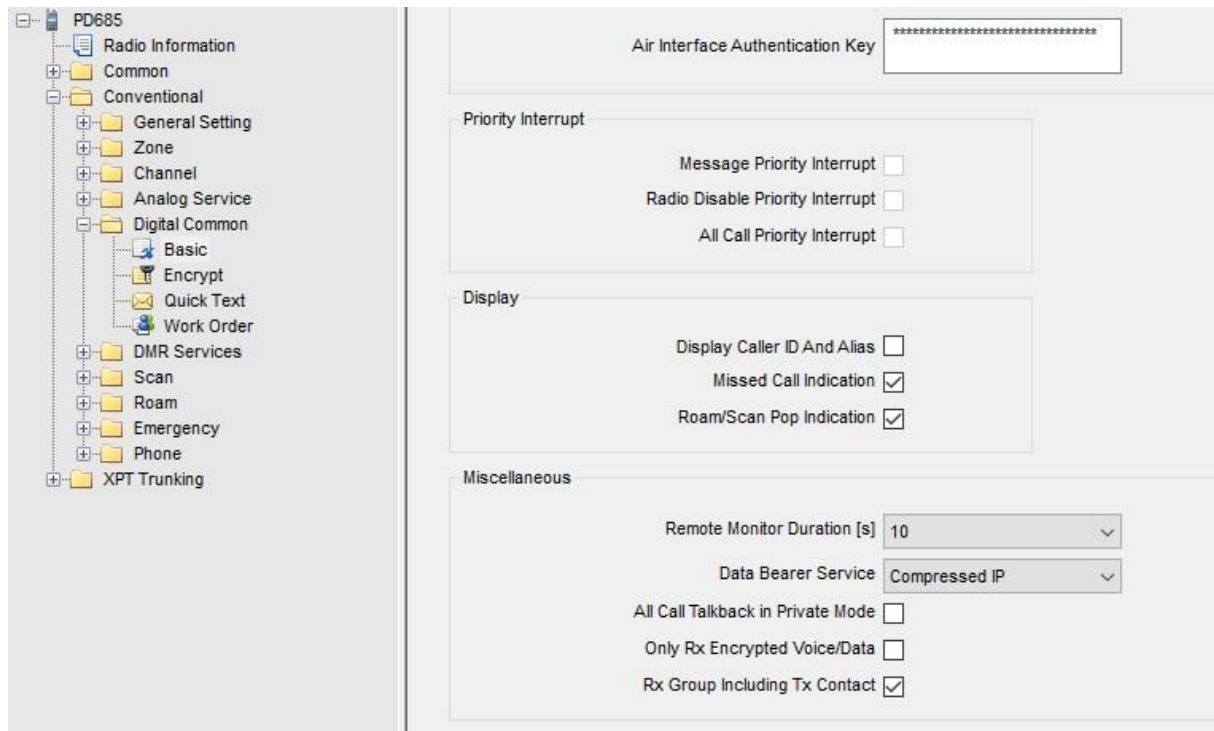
PD685
Radio Information
Common
Conventional
General Setting
Zone
Channel
Analog Service
Digital Common
Basic
Encrypt
Quick Text
Work Order
DMR Services
Scan
Roam
Emergency
Phone
XPT Trunking

Air Interface Authentication Key ********************************

Priority Interrupt
Message Priority Interrupt
Radio Disable Priority Interrupt
All Call Priority Interrupt

Display
Display Caller ID And Alias
Missed Call Indication
Roam/Scan Pop Indication

Miscellaneous
Remote Monitor Duration [s] 10
Data Bearer Service Compressed IP
All Call Talkback in Private Mode
Only Rx Encrypted Voice/Data
Rx Group Including Tx Contact